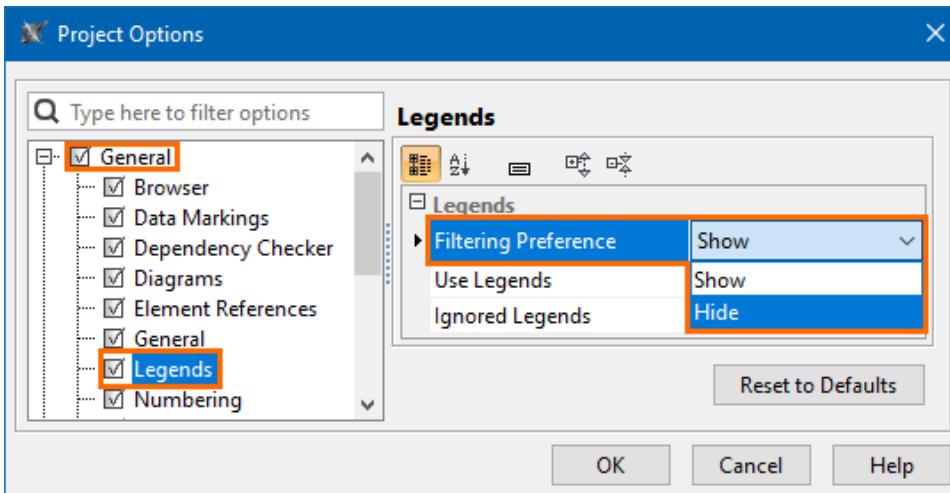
Project Options

Type here to filter options

General
Browser
Data Markings
Dependency Checker
Diagrams
Element References
General
Legends
Numbering

Legends

Legends
Filtering Preference | Show
Use Legends | Show
Ignored Legends | Hide

Reset to Defaults

OK
Cancel
Help